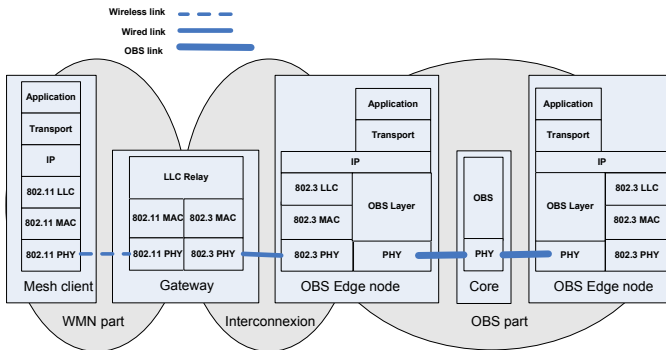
Wireless link
Wired link
OBS link

Application
Transport
IP
802.11 LLC
802.11 MAC
802.11 PHY
Mesh client

LLC Relay
802.11 MAC
802.3 MAC
802.11 PHY
802.3 PHY
Gateway

Application
Transport
IP
802.3 LLC
802.3 MAC
802.3 PHY
OBS Layer
PHY
OBS Edge node

OBS
PHY
Core

Application
Transport
IP
OBS Layer
PHY
802.3 LLC
802.3 MAC
802.3 PHY
OBS Edge node

WMN part
Interconnexion
OBS part